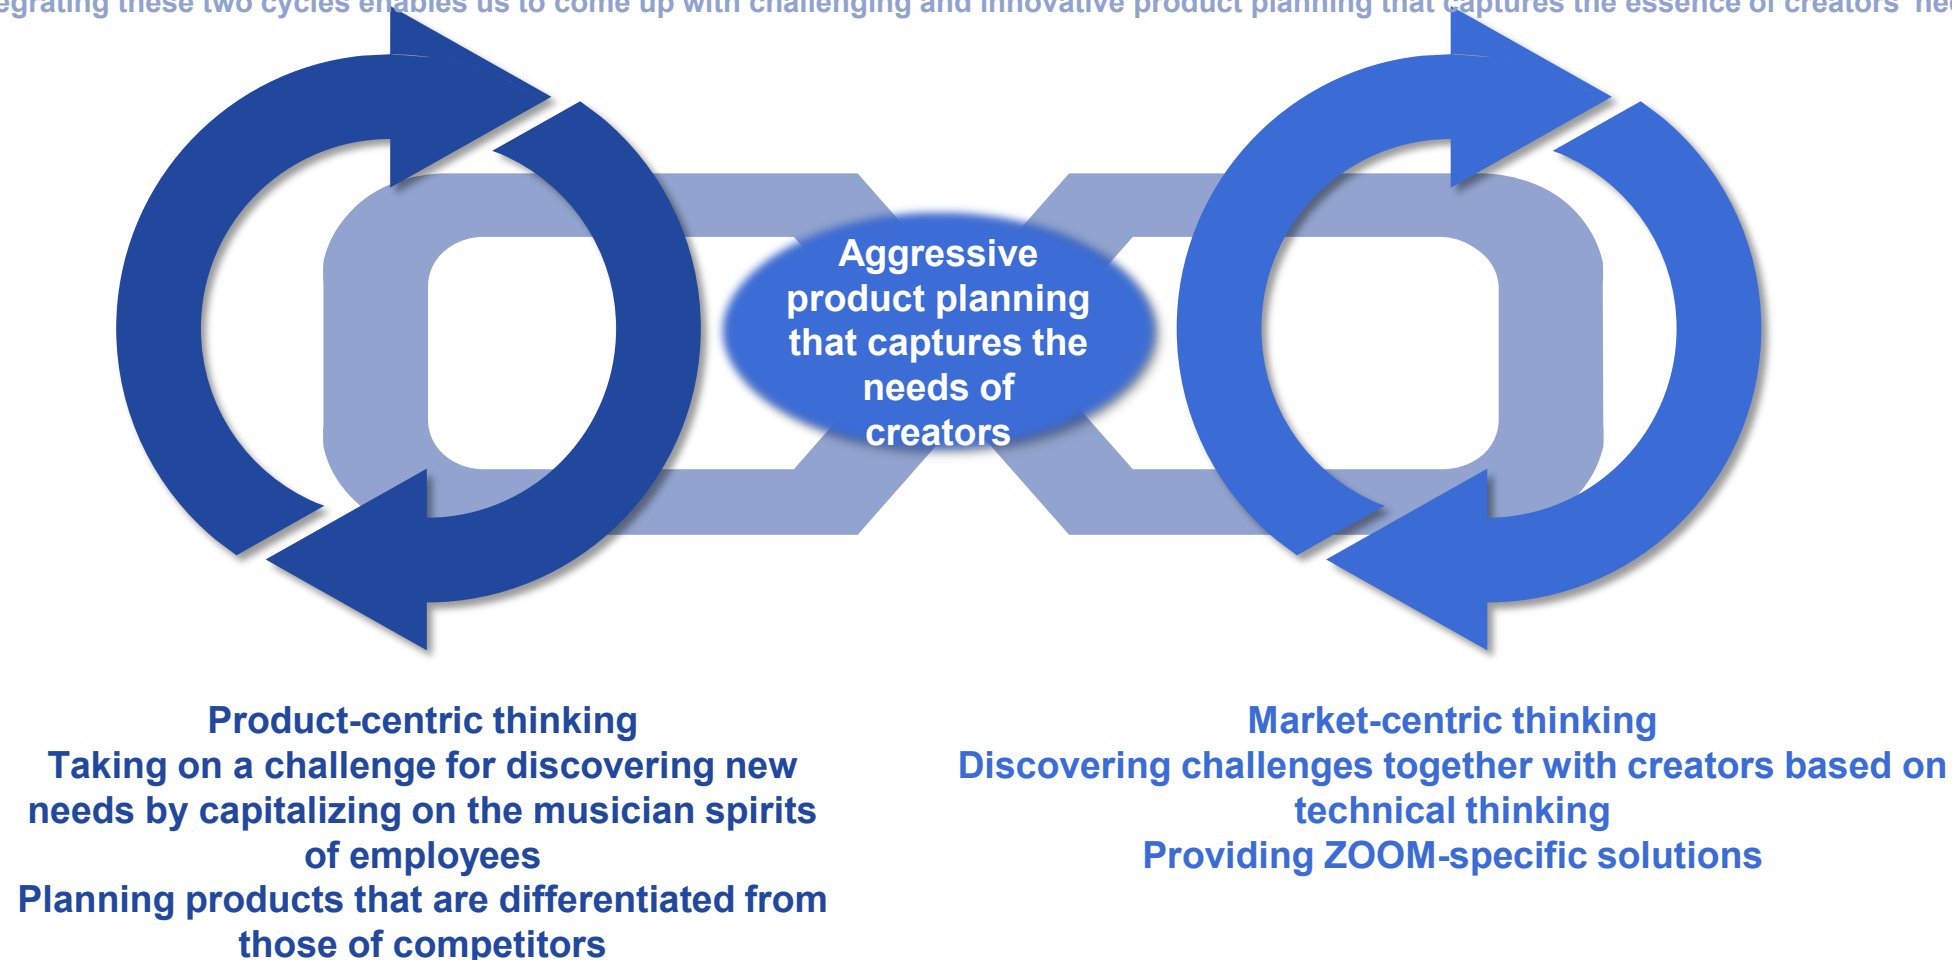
egrating these two cycles enables us to come up with challenging and innovative product planning that captures the essence of creators' nee

Aggressive product planning that captures the needs of creators

Product-centric thinking
Taking on a challenge for discovering new needs by capitalizing on the musician spirits of employees
Planning products that are differentiated from those of competitors

Market-centric thinking
Discovering challenges together with creators based on technical thinking
Providing ZOOM-specific solutions